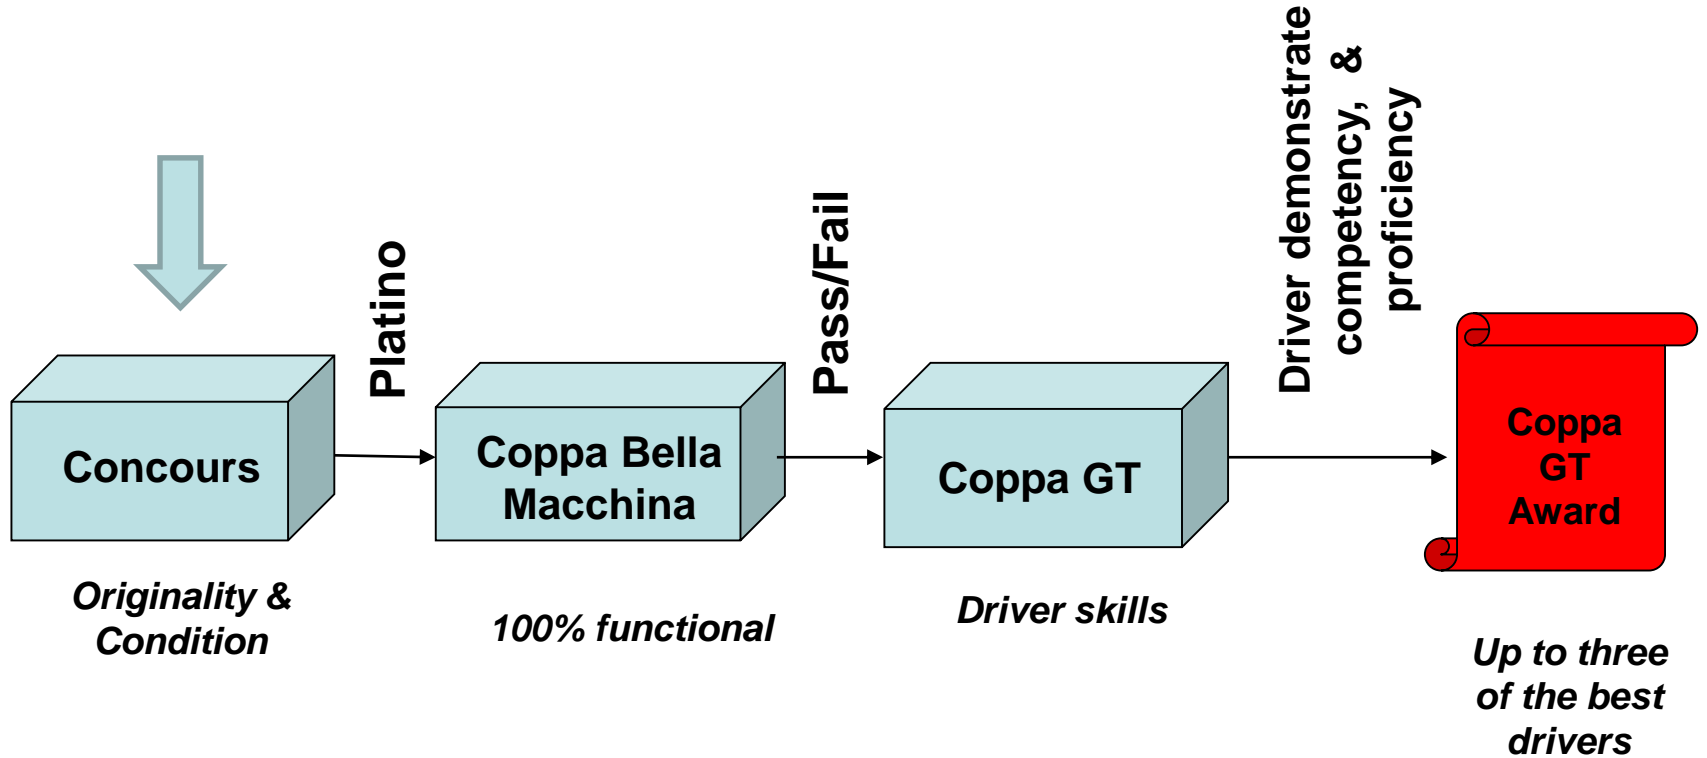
Concours

Originality & Condition

Platino

Coppa Bella Macchina

100% functional

Pass/Fail

Coppa GT

Driver skills

Driver demonstrate competency, & proficiency

Coppa GT Award

Up to three of the best drivers